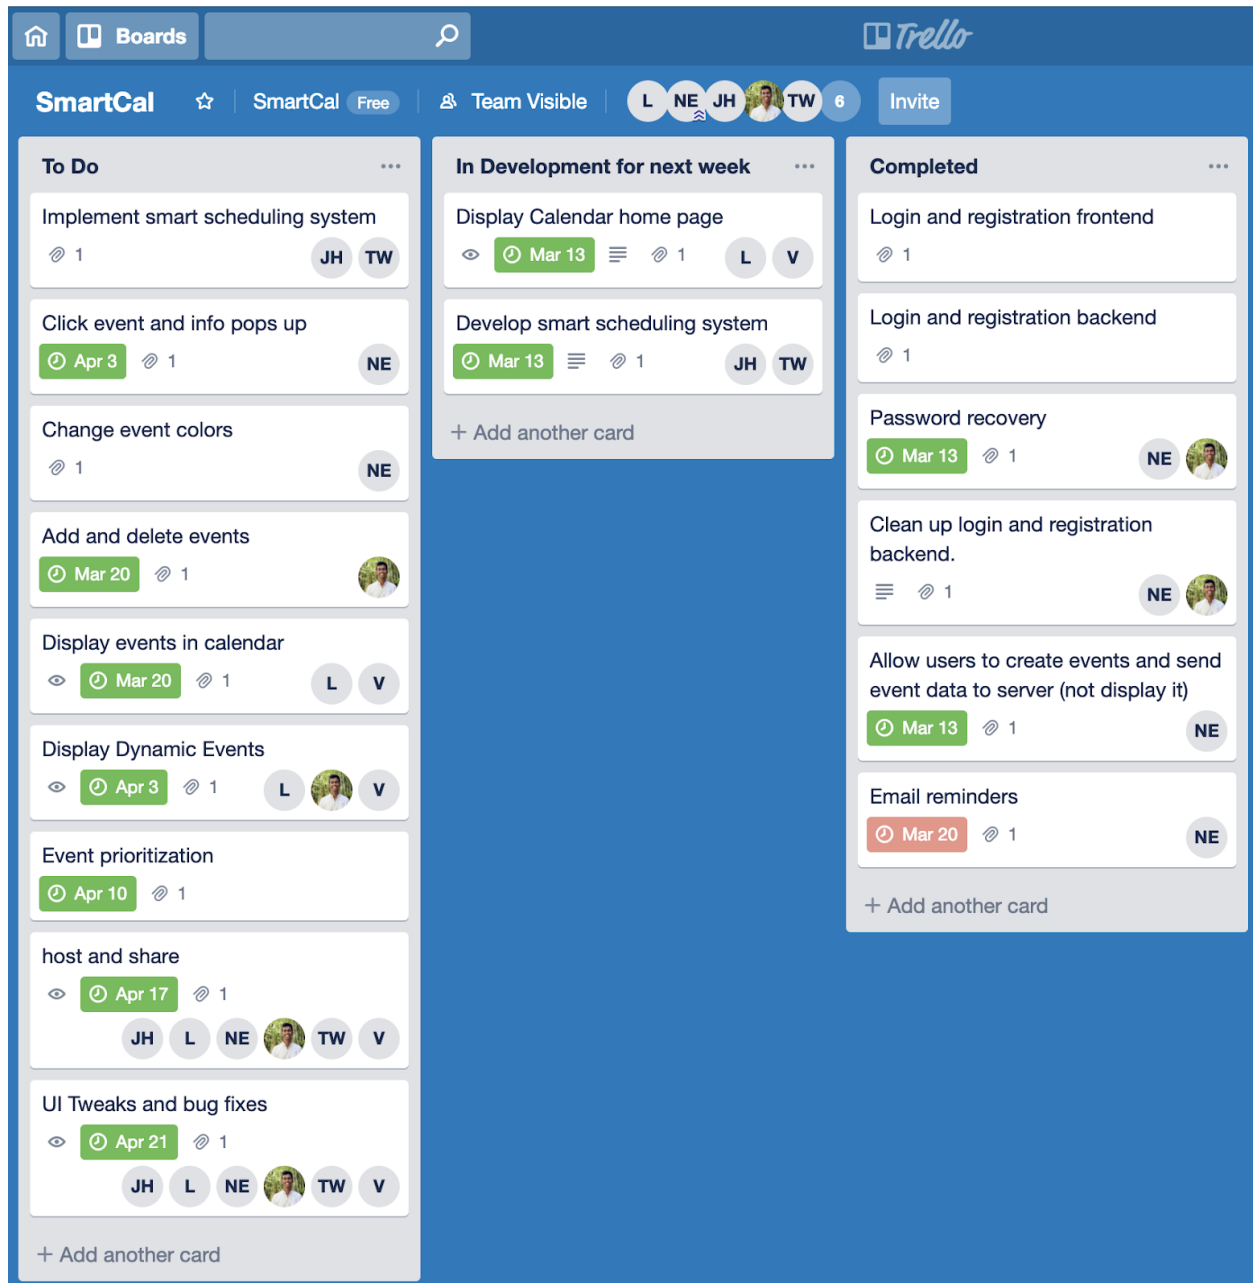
Boards

Trello

SmartCal SmartCal Free Team Visible L NE JH TW 6 Invite

To Do ...

Implement smart scheduling system
1 JH TW

Click event and info pops up
Apr 3 1 NE

Change event colors
1 NE

Add and delete events
Mar 20 1

Display events in calendar
Mar 20 1 L V

Display Dynamic Events
Apr 3 1 L V

Event prioritization
Apr 10 1

host and share
Apr 17 1
JH L NE TW V

UI Tweaks and bug fixes
Apr 21 1
JH L NE TW V

+ Add another card

In Development for next week ...

Display Calendar home page
Mar 13 1 L V

Develop smart scheduling system
Mar 13 1 JH TW

+ Add another card

Completed ...

Login and registration frontend
1

Login and registration backend
1

Password recovery
Mar 13 1 NE

Clean up login and registration backend.
1 NE

Allow users to create events and send event data to server (not display it)
Mar 13 1 NE

Email reminders
Mar 20 1 NE

+ Add another card